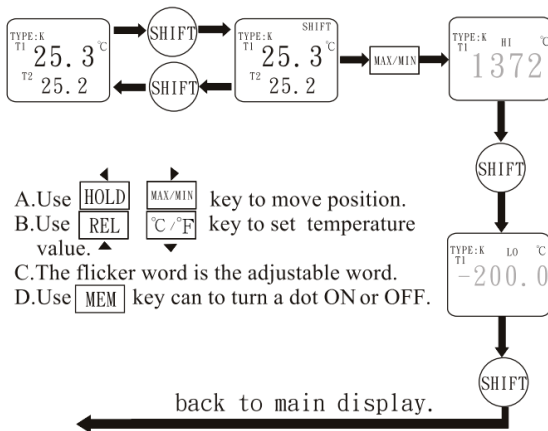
TYPE:K
T1 25.3 ℃
T2 25.2

SHIFT

SHIFT

TYPE:K SHIFT
T1 25.3 ℃
T2 25.2

MAX/MIN

TYPE:K
T1 HI ℃
1372

SHIFT

A.Use HOLD MAX/MIN key to move position.
B.Use REL ℃/℉ key to set temperature value.
C.The flicker word is the adjustable word.
D.Use MEM key can to turn a dot ON or OFF.

TYPE:K LO ℃
T1
-200.0

SHIFT

back to main display.